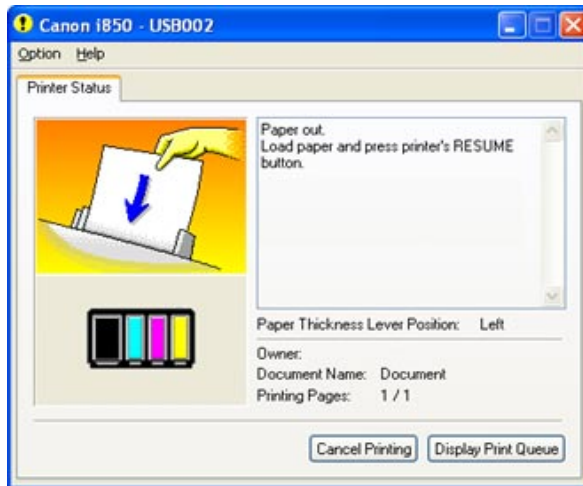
Canon i850 - USB002

Option Help

Printer Status

Paper out.
Load paper and press printer's RESUME button.

Paper Thickness Lever Position: Left

Owner:
Document Name: Document
Printing Pages: 1 / 1

Cancel Printing
Display Print Queue